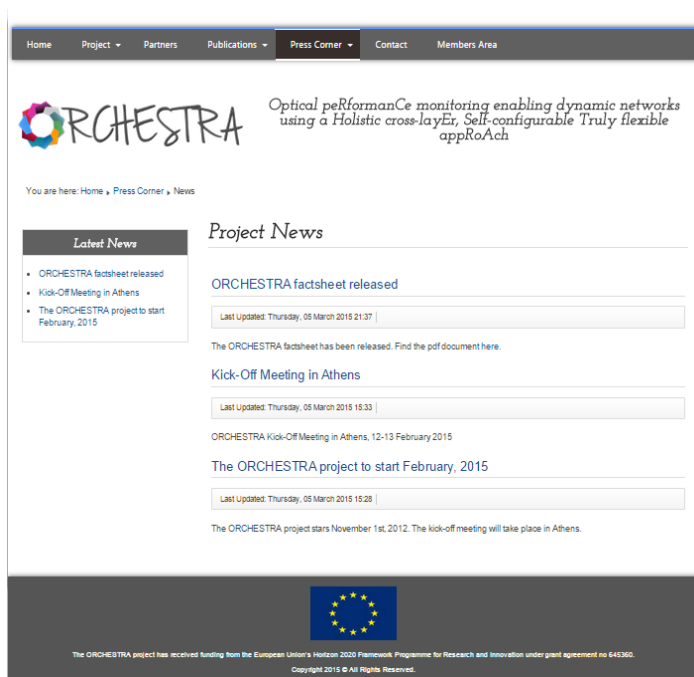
Home Project Partners Publications Press Corner Contact Members Area

ORCHESTRA

Optical peRformanCe monitoring enabling dynamic networks using a Holistic cross-layEr, Self-configurable Truly flexible appRoAch

You are here: Home ▸ Press Corner ▸ News

Latest News

- ORCHESTRA factsheet released
- Kick-Off Meeting in Athens
- The ORCHESTRA project to start February, 2015

Project News

ORCHESTRA factsheet released

Last Updated: Thursday, 05 March 2015 21:37

The ORCHESTRA factsheet has been released. Find the pdf document here.

Kick-Off Meeting in Athens

Last Updated: Thursday, 05 March 2015 15:33

ORCHESTRA Kick-Off Meeting in Athens, 12-13 February 2015

The ORCHESTRA project to start February, 2015

Last Updated: Thursday, 05 March 2015 15:28

The ORCHESTRA project stars November 1st, 2012. The kick-off meeting will take place in Athens.

The ORCHESTRA project has received funding from the European Union's Horizon 2020 Framework Programme for Research and Innovation under grant agreement no 645360.

Copyright 2015 © All Rights Reserved.